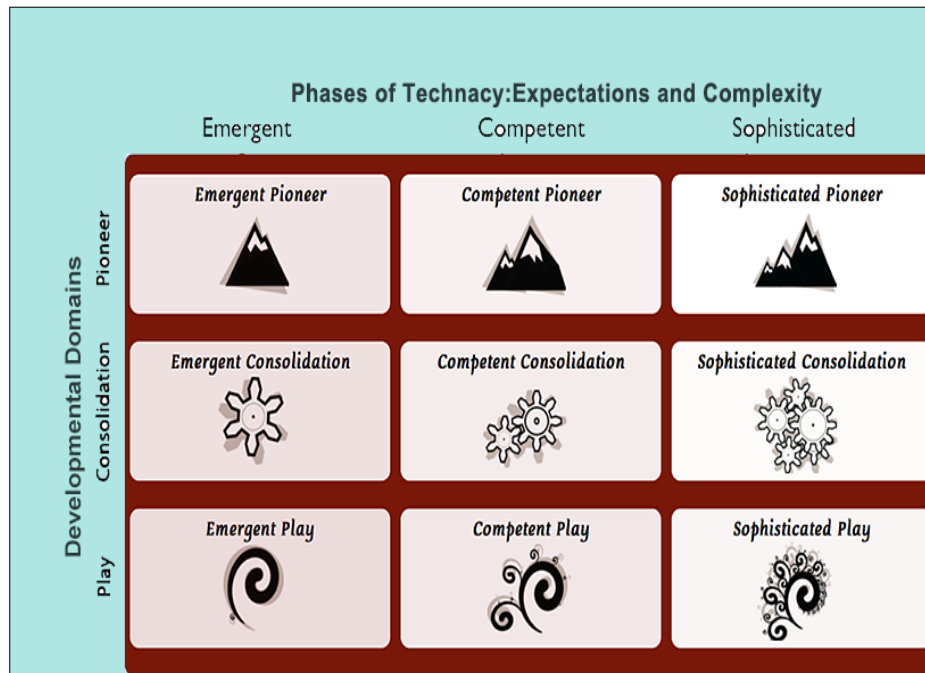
Phases of Technacy:Expectations and Complexity

Developmental Domains

| | Emergent | Competent | Sophisticated |
|---|---|---|---|
| Pioneer | Emergent Pioneer | Competent Pioneer | Sophisticated Pioneer |
| Consolidation | Emergent Consolidation | Competent Consolidation | Sophisticated Consolidation |
| Play | Emergent Play | Competent Play | Sophisticated Play |